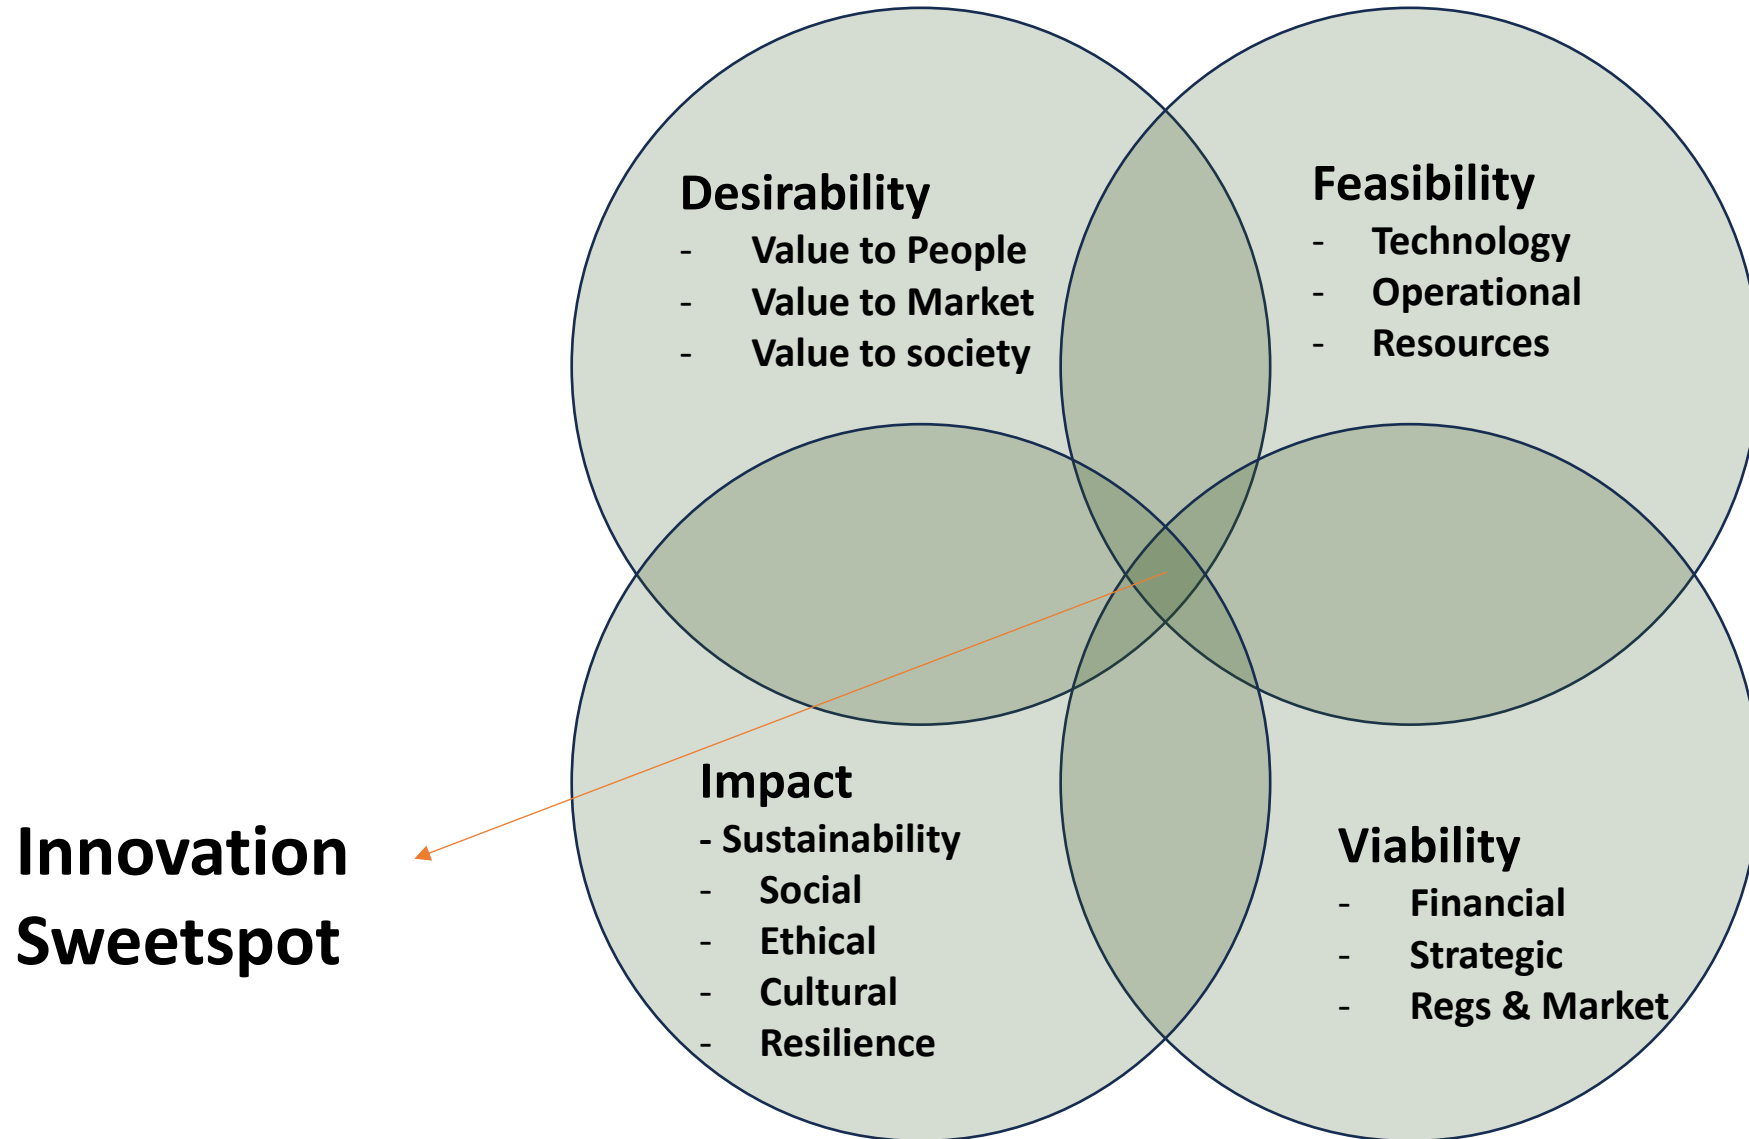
Desirability
- Value to People
- Value to Market
- Value to society

Feasibility
- Technology
- Operational
- Resources

Innovation Sweetspot

Impact
- Sustainability
- Social
- Ethical
- Cultural
- Resilience

Viability
- Financial
- Strategic
- Regs & Market